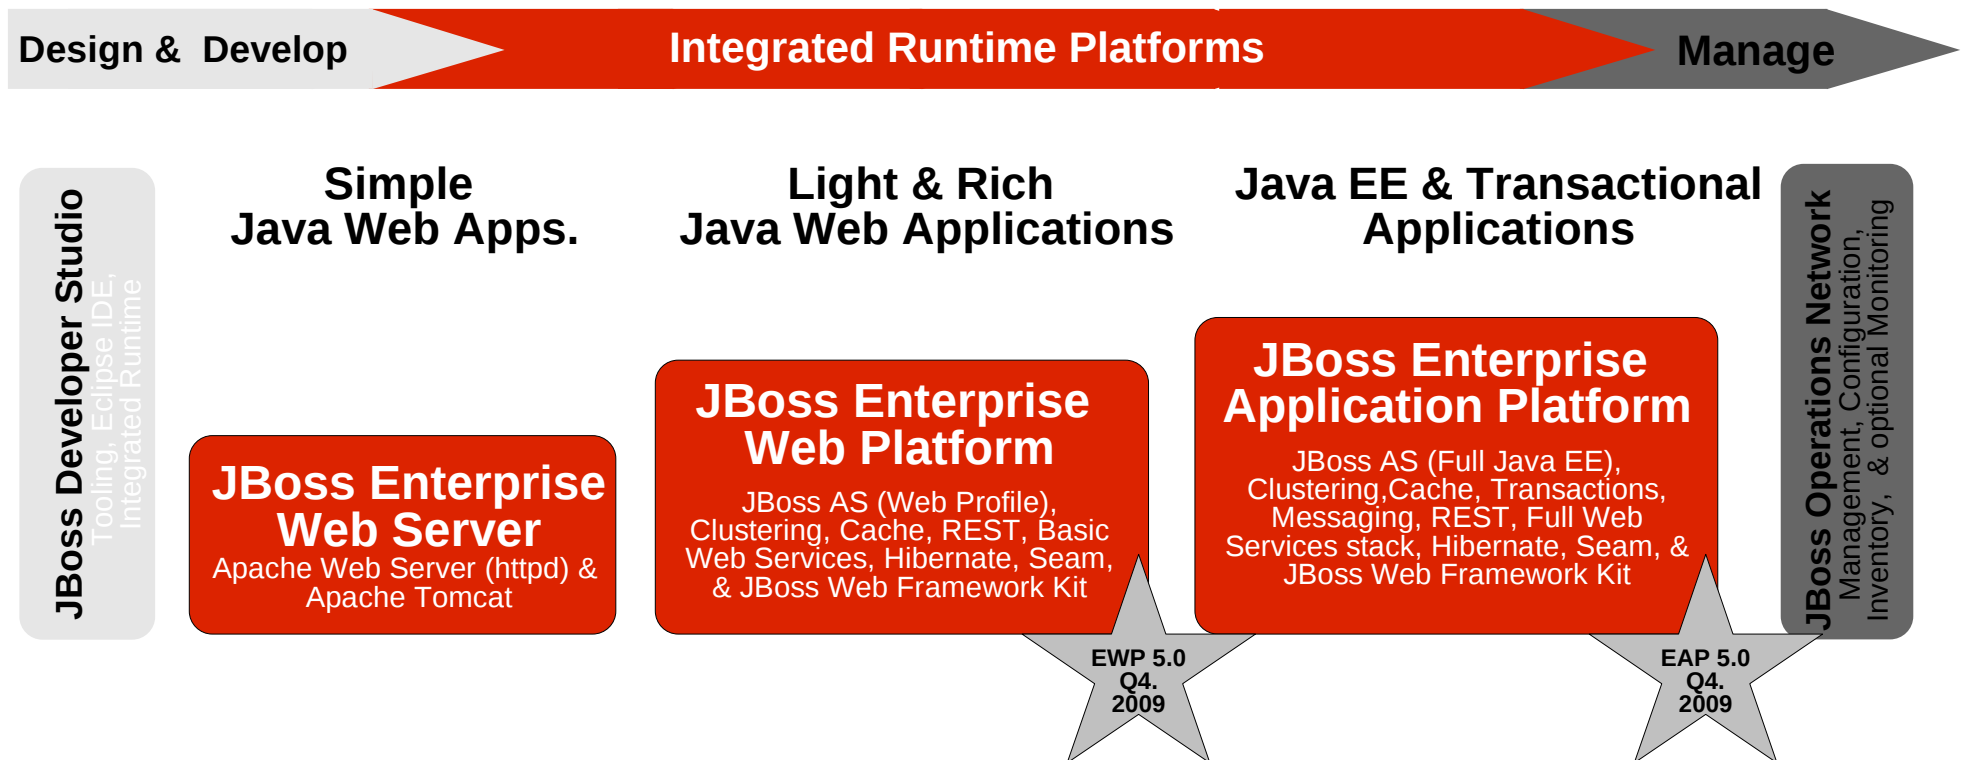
Design & Develop

Integrated Runtime Platforms

Manage

JBoss Developer Studio
Tooling, Eclipse IDE, Integrated Runtime

Simple Java Web Apps.

JBoss Enterprise Web Server
Apache Web Server (httpd) & Apache Tomcat

Light & Rich Java Web Applications

JBoss Enterprise Web Platform
JBoss AS (Web Profile), Clustering, Cache, REST, Basic Web Services, Hibernate, Seam, & JBoss Web Framework Kit

EWP 5.0 Q4. 2009

Java EE & Transactional Applications

JBoss Enterprise Application Platform
JBoss AS (Full Java EE), Clustering,Cache, Transactions, Messaging, REST, Full Web Services stack, Hibernate, Seam, & JBoss Web Framework Kit

EAP 5.0 Q4. 2009

JBoss Operations Network
Management, Configuration, Inventory, & optional Monitoring